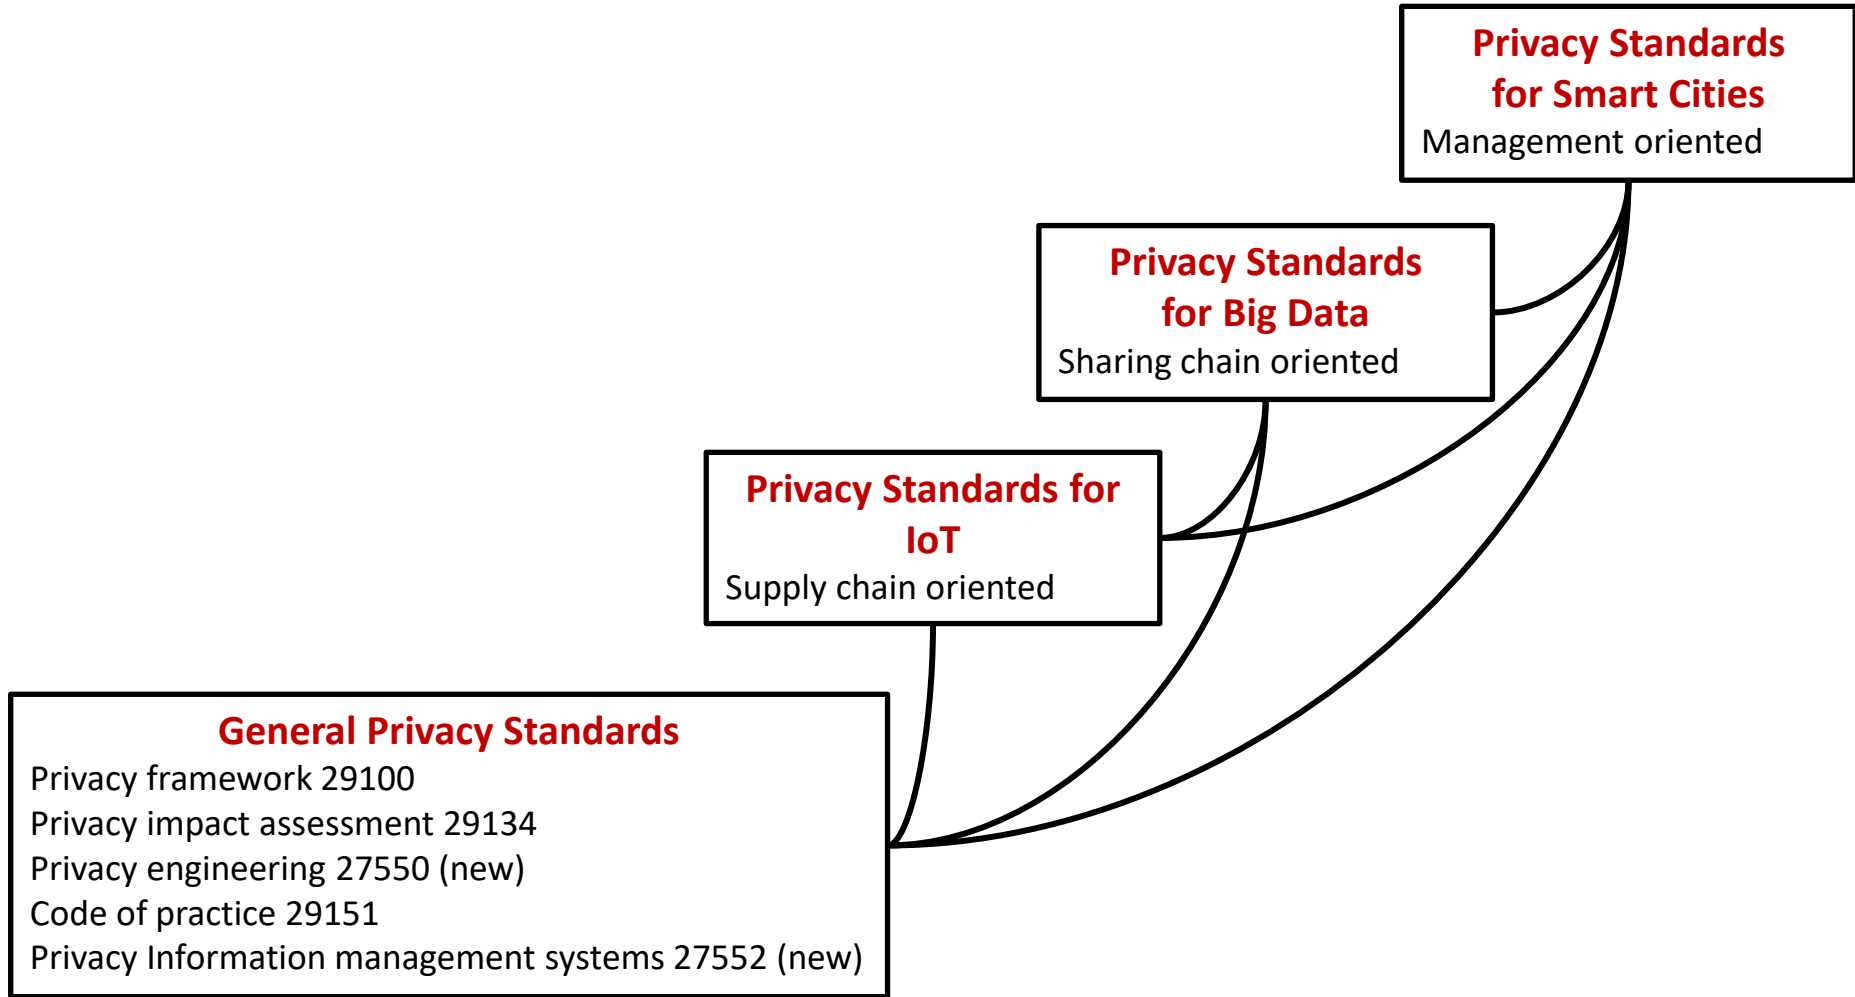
Privacy Standards for Smart Cities
Management oriented

Privacy Standards for Big Data
Sharing chain oriented

Privacy Standards for IoT
Supply chain oriented

General Privacy Standards
Privacy framework 29100
Privacy impact assessment 29134
Privacy engineering 27550 (new)
Code of practice 29151
Privacy Information management systems 27552 (new)